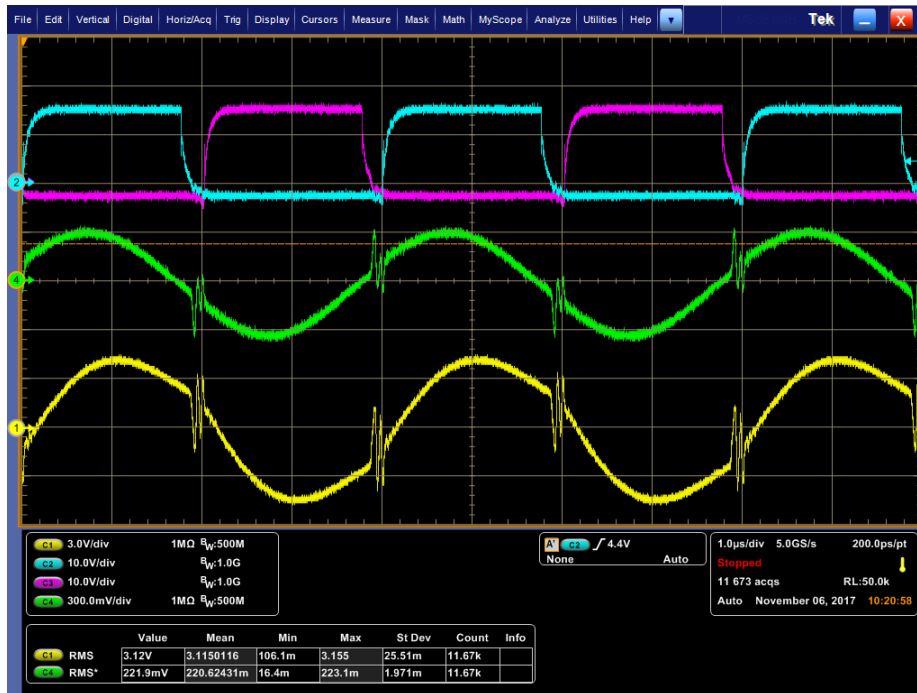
File Edit Vertical Digital Horiz/Acq Trig Display Cursors Measure Mask Math MyScope Analyze Utilities Help

Tek

2
4
1

C1 3.0V/div 1MΩ $B_W$:500M
C2 10.0V/div $B_W$:1.0G
C3 10.0V/div $B_W$:1.0G
C4 300.0mV/div 1MΩ $B_W$:500M

A' C2 ∫ 4.4V
None Auto

1.0µs/div 5.0GS/s 200.0ps/pt
Stopped
11 673 acqs RL:50.0k
Auto November 06, 2017 10:20:58

| | | Value | Mean | Min | Max | St Dev | Count | Info |
|---|---|---|---|---|---|---|---|---|
| C1 | RMS | 3.12V | 3.1150116 | 106.1m | 3.155 | 25.51m | 11.67k | |
| C4 | RMS* | 221.9mV | 220.62431m | 16.4m | 223.1m | 1.971m | 11.67k | |